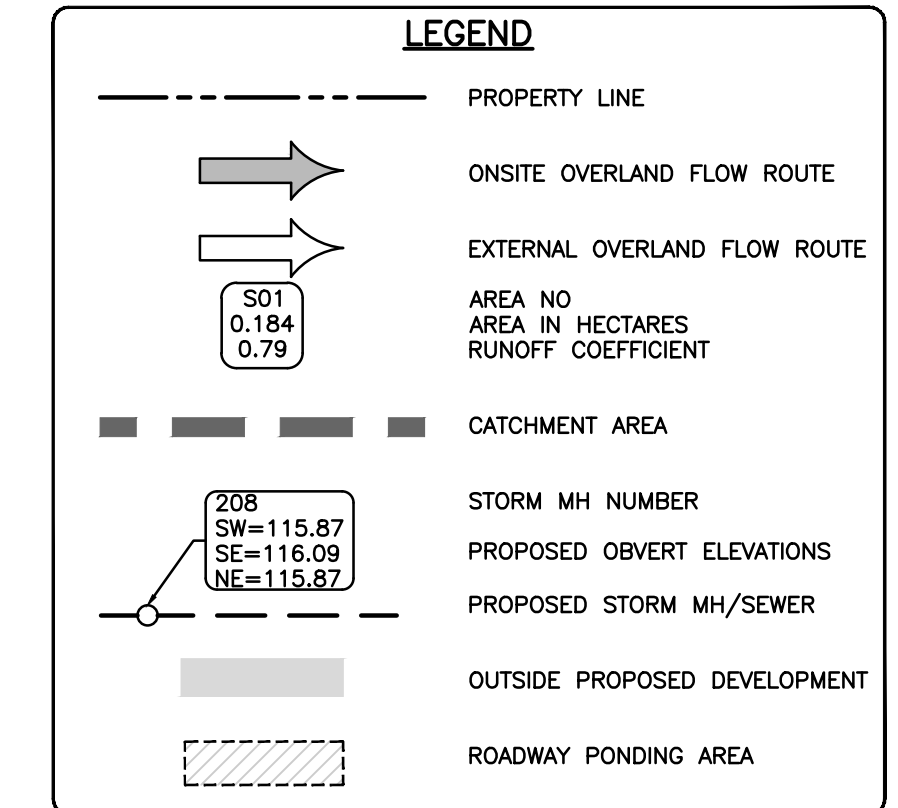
LEGEND

PROPERTY LINE

ONSITE OVERLAND FLOW ROUTE

EXTERNAL OVERLAND FLOW ROUTE

S01
0.184
0.79

AREA NO
AREA IN HECTARES
RUNOFF COEFFICIENT

CATCHMENT AREA

208
SW=115.87
SE=116.09
NE=115.87

STORM MH NUMBER

PROPOSED OBVERT ELEVATIONS

PROPOSED STORM MH/SEWER

OUTSIDE PROPOSED DEVELOPMENT

ROADWAY PONDING AREA